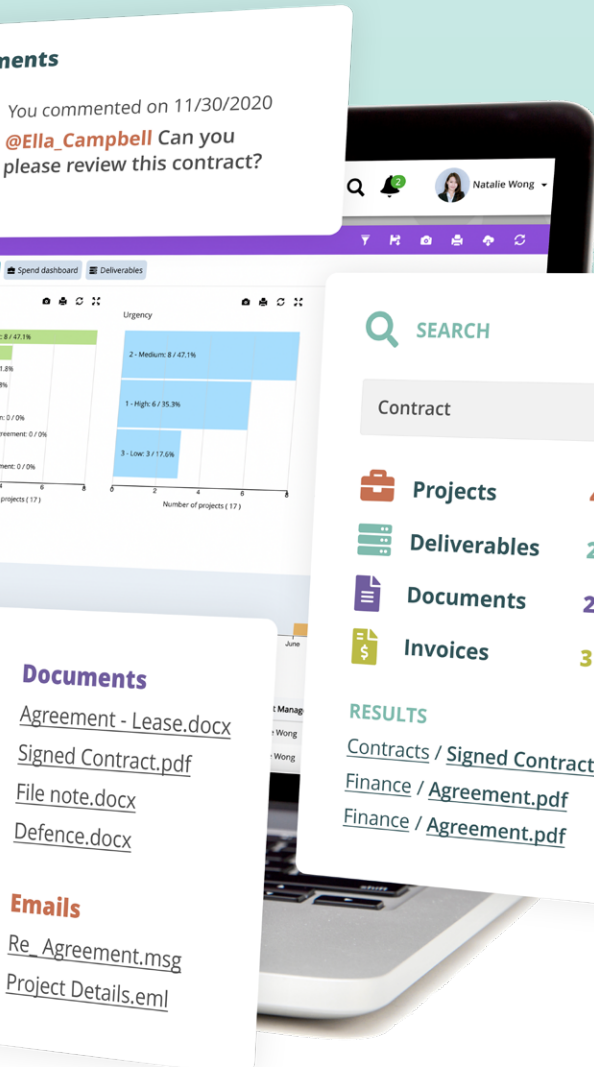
ments

You commented on 11/30/2020

@Ella_Campbell Can you please review this contract?

2

Natalie Wong

Spend dashboard

Deliverables

Urgency

8 / 47.1%

2 - Medium: 8 / 47.1%

1.8%

8%

1 - High: 6 / 35.3%

: 0 / 0%

reement: 0 / 0%

3 - Low: 3 / 17.6%

ment: 0 / 0%

0 2 4 6 8

projects ( 17 )

Number of projects ( 17 )

SEARCH

Contract

Projects

Deliverables

Documents

Invoices

RESULTS

Contracts / Signed Contract

Finance / Agreement.pdf

Finance / Agreement.pdf

June

t Manag

Wong

Wong

Documents

Agreement - Lease.docx

Signed Contract.pdf

File note.docx

Defence.docx

Emails

Re_ Agreement.msg

Project Details.eml